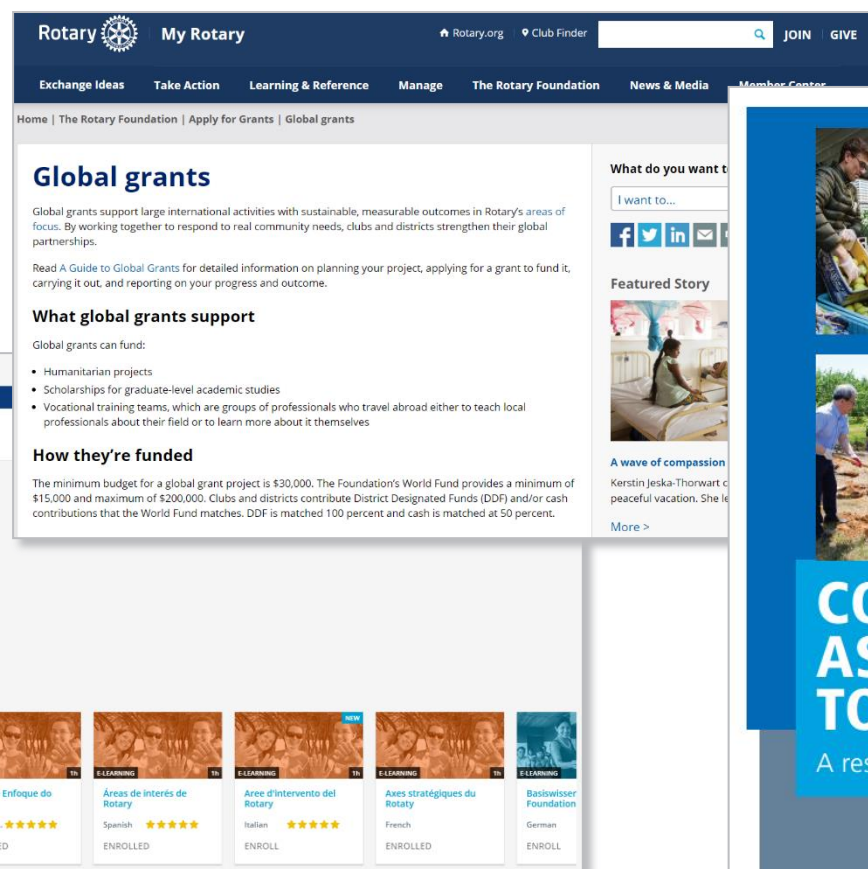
Rotary My Rotary Rotary.org Club Finder JOIN GIVE

Exchange Ideas Take Action Learning & Reference Manage The Rotary Foundation News & Media Member Center

Home | The Rotary Foundation | Apply for Grants | Global grants

Global grants

Global grants support large international activities with sustainable, measurable outcomes in Rotary's areas of focus. By working together to respond to real community needs, clubs and districts strengthen their global partnerships.

Read A Guide to Global Grants for detailed information on planning your project, applying for a grant to fund it, carrying it out, and reporting on your progress and outcome.

What global grants support

Global grants can fund:

- Humanitarian projects
- Scholarships for graduate-level academic studies
- Vocational training teams, which are groups of professionals who travel abroad either to teach local professionals about their field or to learn more about it themselves

How they're funded

The minimum budget for a global grant project is $30,000. The Foundation's World Fund provides a minimum of $15,000 and maximum of $200,000. Clubs and districts contribute District Designated Funds (DDF) and/or cash contributions that the World Fund matches. DDF is matched 100 percent and cash is matched at 50 percent.

What do you want t

I want to...

Featured Story

A wave of compassion

Kerstin Jeska-Thorwart c peaceful vacation. She le

More >

1h
Enfoque do
ED

E-LEARNING 1h
Áreas de interés de Rotary
Spanish
ENROLLED

NEW
E-LEARNING 1h
Aree d'intervento del Rotary
Italian
ENROLL

E-LEARNING 1h
Axes stratégiques du Rotaty
French
ENROLLED

E-LEARNING
Basiswisser Foundation
German
ENROLL

CO
AS
TO
A res